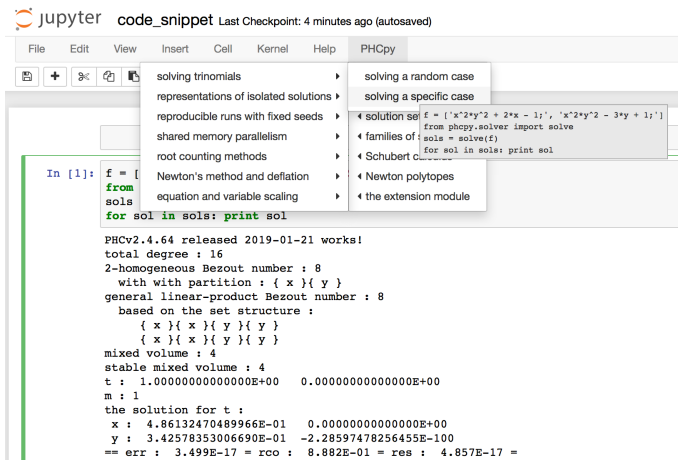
jupyter code_snippet Last Checkpoint: 4 minutes ago (autosaved)

File Edit View Insert Cell Kernel Help PHCpy

solving trinomials
representations of isolated solutions
reproducible runs with fixed seeds
shared memory parallelism
root counting methods
Newton's method and deflation
equation and variable scaling

solving a random case
solving a specific case
solution se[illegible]
families of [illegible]
Schubert ca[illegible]
Newton polytopes
the extension module

f = ['x^2*y^2 + 2*x - 1;', 'x^2*y^2 - 3*y + 1;']
from phcpy.solver import solve
sols = solve(f)
for sol in sols: print sol

In [1]: f = [
from
sols
for sol in sols: print sol

PHCv2.4.64 released 2019-01-21 works!
total degree : 16
2-homogeneous Bezout number : 8
with with partition : { x }{ y }
general linear-product Bezout number : 8
based on the set structure :
{ x }{ x }{ y }{ y }
{ x }{ x }{ y }{ y }
mixed volume : 4
stable mixed volume : 4
t : 1.00000000000000E+00 0.00000000000000E+00
m : 1
the solution for t :
x : 4.86132470489966E-01 0.00000000000000E+00
y : 3.42578353006690E-01 -2.28597478256455E-100
== err : 3.499E-17 = rco : 8.882E-01 = res : 4.857E-17 =